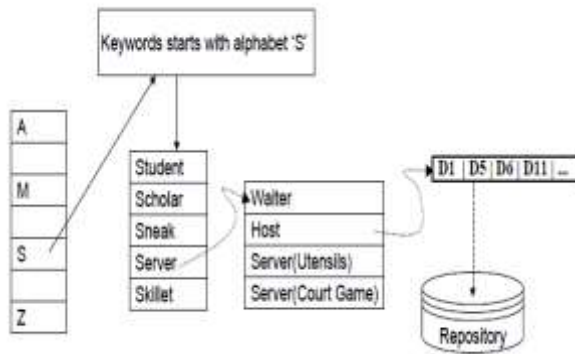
Keywords starts with alphabet 'S'

| A |
|---|
|   |
| M |
|   |
| S |
|   |
| Z |

| Student |
|---|
| Scholar |
| Sneak |
| Server |
| Skillet |

| Waiter |
|---|
| Host |
| Server(Utensils) |
| Server(Court Game) |

| D1 | D5 | D6 | D11 | ... |
|---|---|---|---|---|

Repository